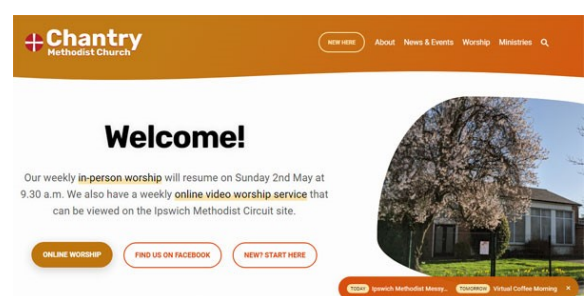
Chantry
Methodist Church

NEW HERE About News & Events Worship Ministries

Welcome!

Our weekly in-person worship will resume on Sunday 2nd May at 9.30 a.m. We also have a weekly online video worship service that can be viewed on the Ipswich Methodist Circuit site.

ONLINE WORSHIP FIND US ON FACEBOOK NEW? START HERE

TODAY Ipswich Methodist Messy... TOMORROW Virtual Coffee Morning ×